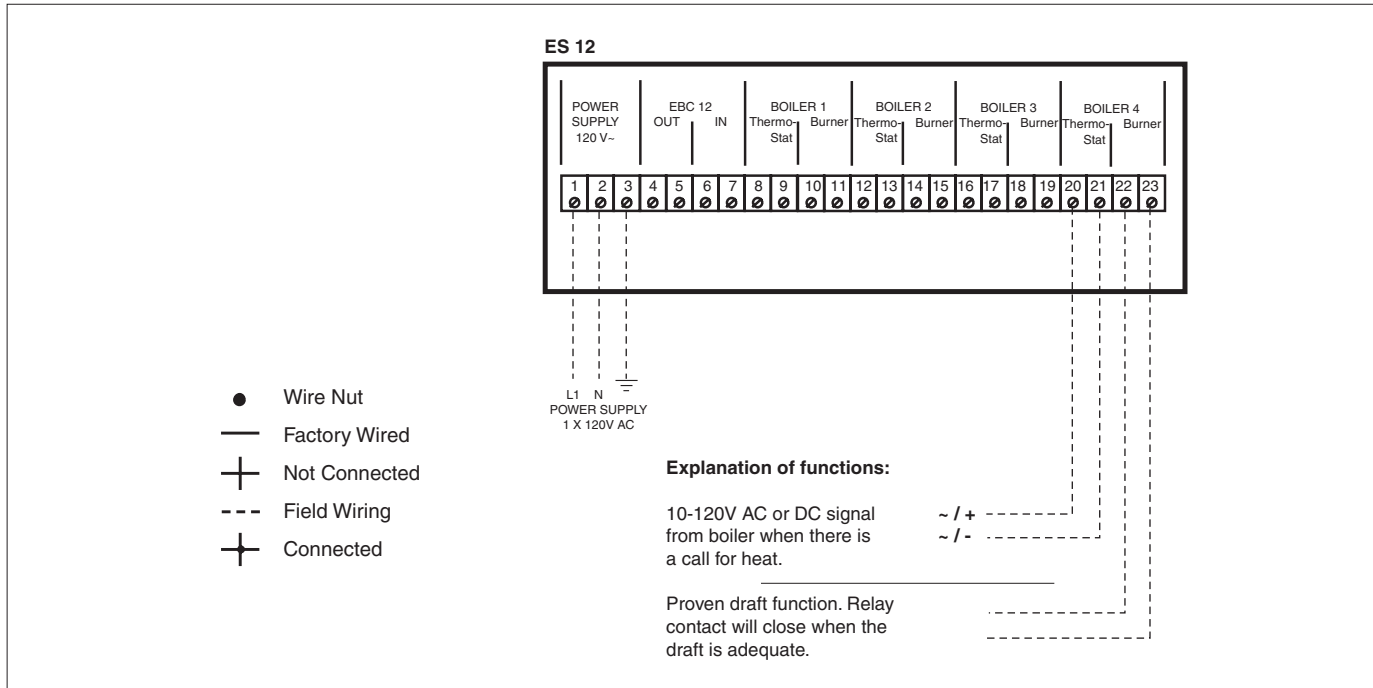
ES 12

POWER SUPPLY 120 V~

EBC 12
OUT IN

BOILER 1
Thermo-Stat Burner

BOILER 2
Thermo-Stat Burner

BOILER 3
Thermo-Stat Burner

BOILER 4
Thermo-Stat Burner

1 2 3 4 5 6 7 8 9 10 11 12 13 14 15 16 17 18 19 20 21 22 23

L1 N
POWER SUPPLY
1 X 120V AC

Wire Nut
Factory Wired
Not Connected
Field Wiring
Connected

Explanation of functions:

10-120V AC or DC signal from boiler when there is a call for heat.

~ / +
~ / -

Proven draft function. Relay contact will close when the draft is adequate.